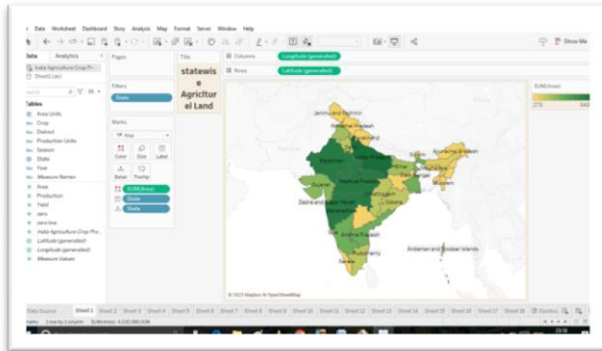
File Data Worksheet Dashboard Story Analysis Map Format Server Window Help

Show Me

Data Analytics

India Agriculture Crop Pr...

Sheet1 (arc)

Pages

Columns Longitude (generated)

Rows Latitude (generated)

Filters

State

Marks

Map

Color Size Label

Detail Tooltip

SUM(Area)

State

State

Tables

Area Units

Crop

District

Production Units

Season

State

Year

Measure Names

Area

Production

Yield

zero

zero line

India Agriculture Crop Pro...

Latitude (generated)

Longitude (generated)

Measure Values

Title

statewise Agricltur el Land

SUM(Area)

273 643

Jammu and Kashmir

Punjab

Rajasthan

Uttar Pradesh

Gujarat

Madhya Pradesh

Maharashtra

Odisha

Karnataka

Andhra Pradesh

Tamil Nadu

Kerala

Puducherry

Andaman and Nicobar Islands

Meghalaya

Assam

Arunachal Pradesh

Dadra and Nagar Haveli

Goa

© 2023 Mapbox © OpenStreetMap

Data Source Sheet 1 Sheet 2 Sheet 3 Sheet 4 Sheet 5 Sheet 6 Sheet 7 Sheet 8 Sheet 9 Sheet 10 Sheet 11 Sheet 12 Sheet 13 Sheet 14 Sheet 15 Sheet 16 Sheet 17 Sheet 18 Dashbo

marks 1 row by 1 column SUM(Area): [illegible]